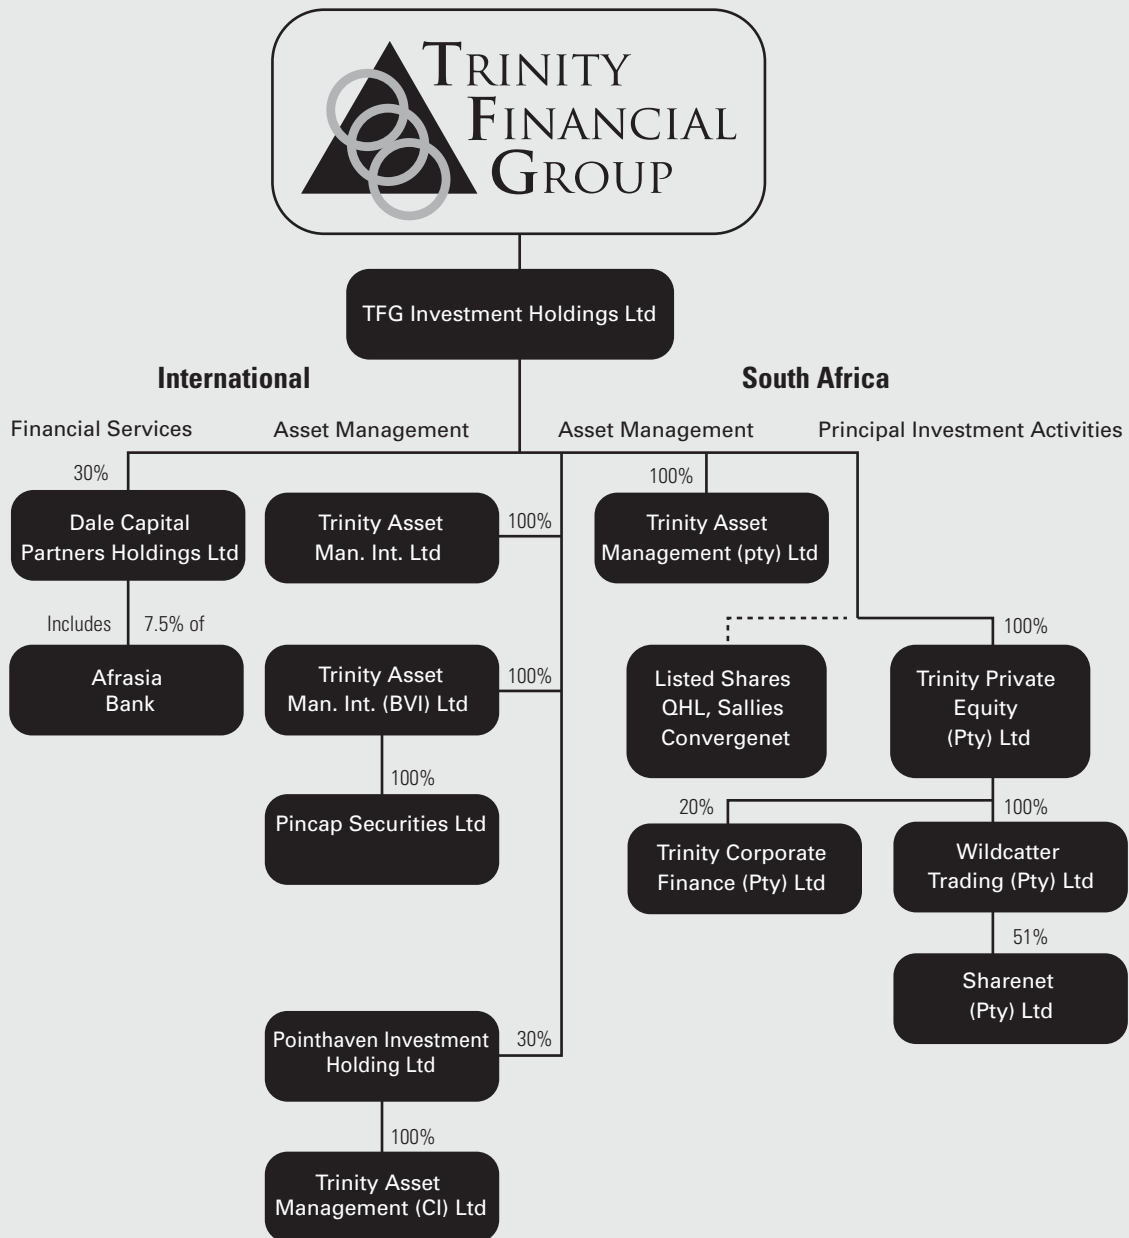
TRINITY FINANCIAL GROUP

TFG Investment Holdings Ltd

International

South Africa

Financial Services

Asset Management

Asset Management

Principal Investment Activities

30%

Dale Capital Partners Holdings Ltd

Includes

7.5% of

Afrasia Bank

Trinity Asset Man. Int. Ltd

100%

Trinity Asset Man. Int. (BVI) Ltd

100%

100%

Pincap Securities Ltd

Pointhaven Investment Holding Ltd

30%

100%

Trinity Asset Management (CI) Ltd

100%

Trinity Asset Management (pty) Ltd

Listed Shares QHL, Sallies Convergenet

100%

Trinity Private Equity (Pty) Ltd

20%

Trinity Corporate Finance (Pty) Ltd

100%

Wildcatter Trading (Pty) Ltd

51%

Sharenet (Pty) Ltd